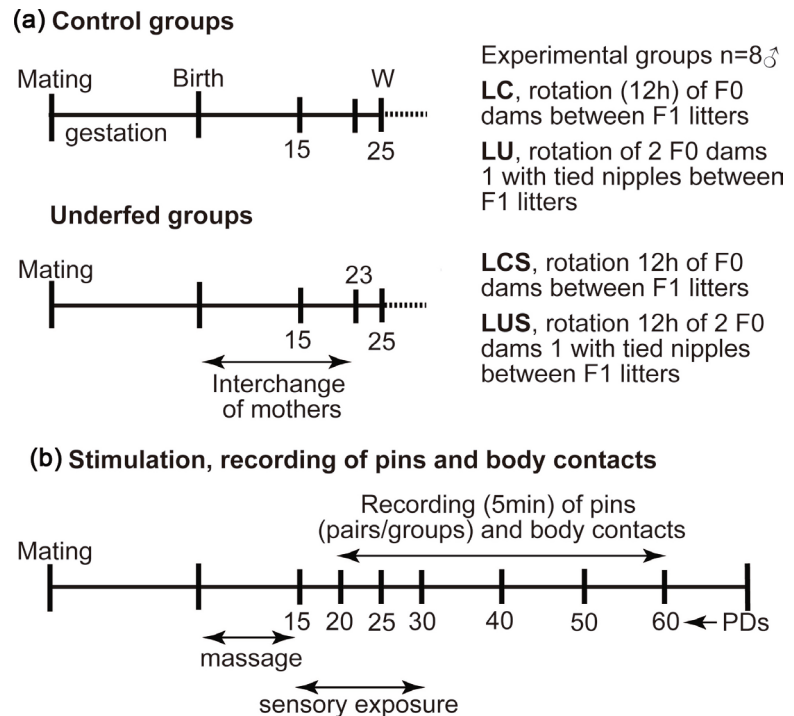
(a) Control groups

Mating Birth W

gestation

15 25

Experimental groups n=8♂

**LC**, rotation (12h) of F0 dams between F1 litters

**LU**, rotation of 2 F0 dams 1 with tied nipples between F1 litters

Underfed groups

Mating

23

15 25

Interchange of mothers

**LCS**, rotation 12h of F0 dams between F1 litters

**LUS**, rotation 12h of 2 F0 dams 1 with tied nipples between F1 litters

(b) Stimulation, recording of pins and body contacts

Recording (5min) of pins (pairs/groups) and body contacts

Mating

15 20 25 30 40 50 60 ← PDs

massage

sensory exposure